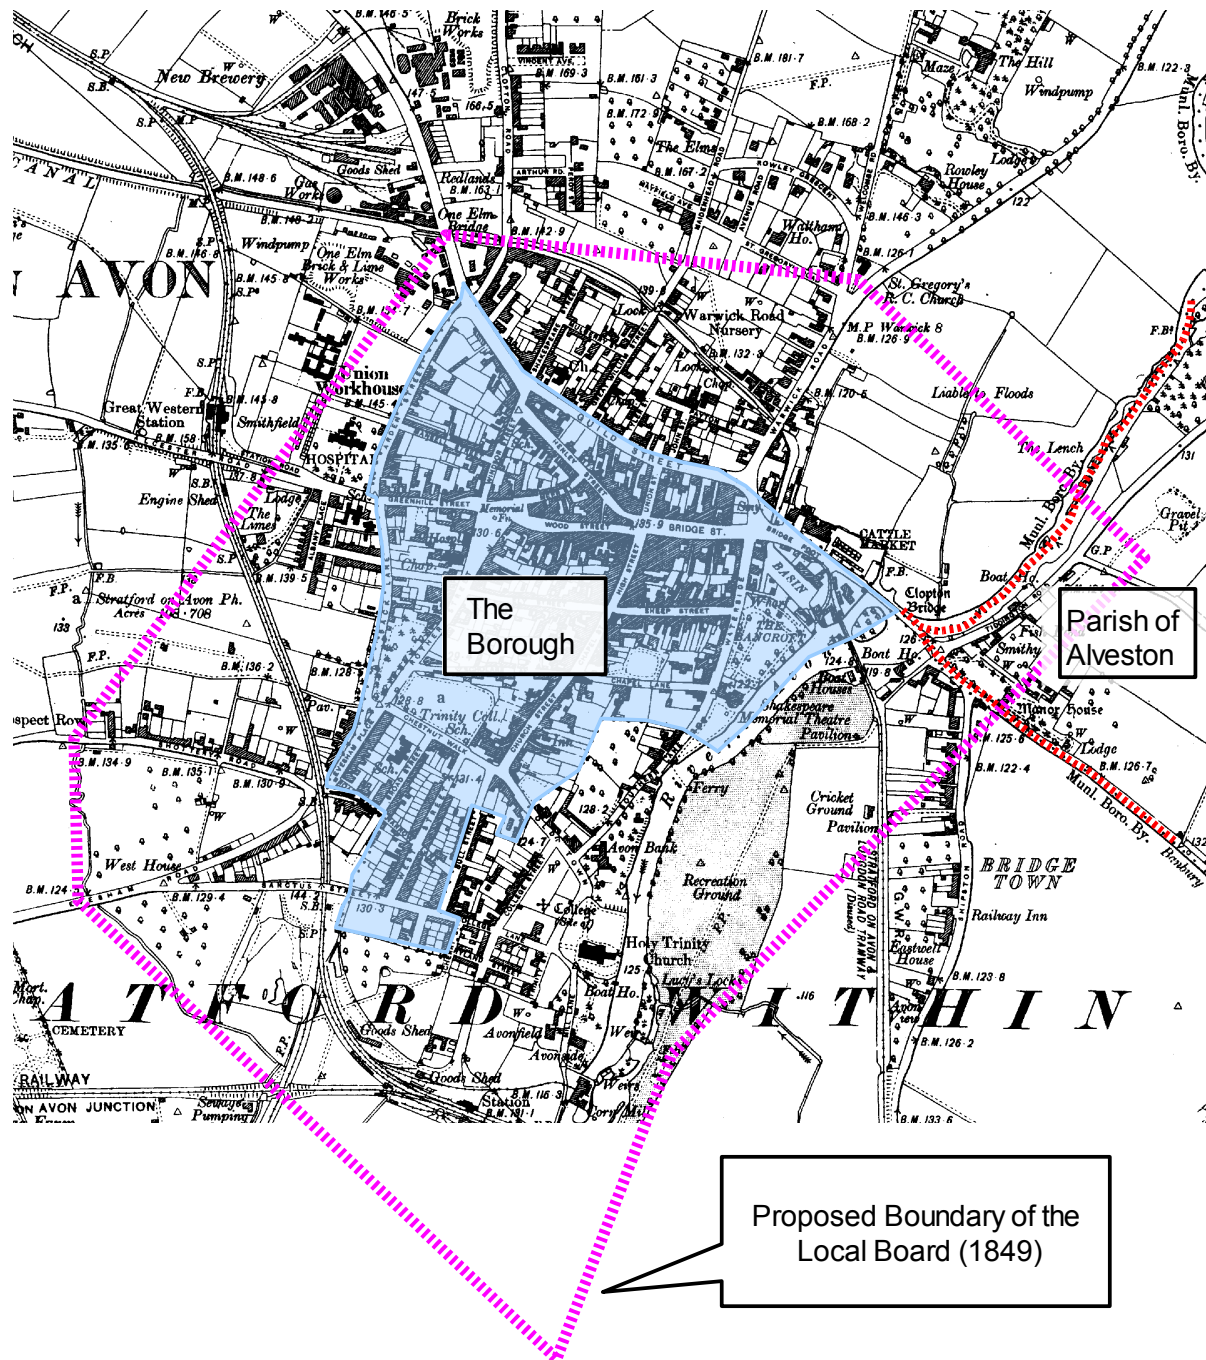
B.M. 146·5
Brick Works
S.P.
New Brewery
S.B.
W
Vincent Ave.
B.M. 169·3
B.M. 161·3
B.M. 181·7
Maze
The Hill
B.M. 122·3
Windpump
Munl. Boro. By.
F.P.
147·5
166·5
B.M. 172·9
B.M. 168·2
S.P.
The Elms
Lodge
Rowley House
Goods Shed
Redlands
B.M. 163·1
Arthur Road
B.M. 167·2
Rowley Crescent
B.M. 148·6
Gas Works
122
Waltham Ho.
B.M. 146·3
One Elm Bridge
B.M. 142·9
B.M. 148·2
B.M. 146·8
Windpump
One Elm Brick & Lime Works
St. Gregory's
B.M. 126·1
St. Gregory's R.C. Church
AVON
B.M. 145·8
S.P.
139·8
Lock
Warwick Road Nursery
M.P. Warwick 8
B.M. 126·9
F.B.
S.P.
Union Workhouse
B.M. 132·3
Lock
Chap.
Liable to Floods
F.B.
Great Western Station
B.M. 143·8
B.M. 145
Smithfield
B.M. 120·5
B.M. 158
M. 135·6
Station Road
HOSPITAL
Guild Street
The Lench
131
Engine Shed
Lodge
The Limes
Sch.
Greenhill Street
Memorial
Wood Street
185·9
Bridge St.
CATTLE MARKET
Munl. Boro. By.
Gravel Pit
130·6
Hotel
S.P.
M. 139·5
F.B.
Chap.
Basin
F.B.
G.P.
F.P.
a
Stratford on Avon Ph.
Acres 706
Sheep Street
Clopton Bridge
Boat Ho.
Fish
F.P.
The Borough
The Bancroft
128
Smithy
Parish of Alveston
138
B.M. 136·2
B.M. 128
124·6
Boat Ho.
119·8
Boat Houses
spect Row
Pav.
128·8
a
Trinity Coll. Sch.
Chestnut Walk
Shakespeare Memorial Theatre
Pavilion
Manor House
W
B.M. 125·6
Lodge
B.M. 134·9
B.M. 135·1
B.M. 130·9
131·4
Ferry
B.M. 122·4
B.M. 126·7
128·2
Cricket Ground
Pavilion
Munl. Boro. By.
Banbury
132
124·7
Avon Bank
West House
Recreation Ground
Bridge Town
B.M. 124
B.M. 129·4
144
S.B.
130·3
College
Stratford on Avon & London Road Tramway (Disused)
Railway Inn
S.P.
Holy Trinity Church
G.W.R.
Eastwell House
125
Lucy's Lock
B.M. 123·8
Mort. Chap.
ATFORD
WITHIN
116
Cemetery
Goods Shed
Avonfield
Weir
Avonside
Boat Ho.
B.M. 126·2
Railway
Goods Shed
Weirs
on Avon Junction
Sewage Pumping
Station
B.M. 131·1
B.M. 116·3
Corn Mill
B.M. 133·6
Proposed Boundary of the Local Board (1849)